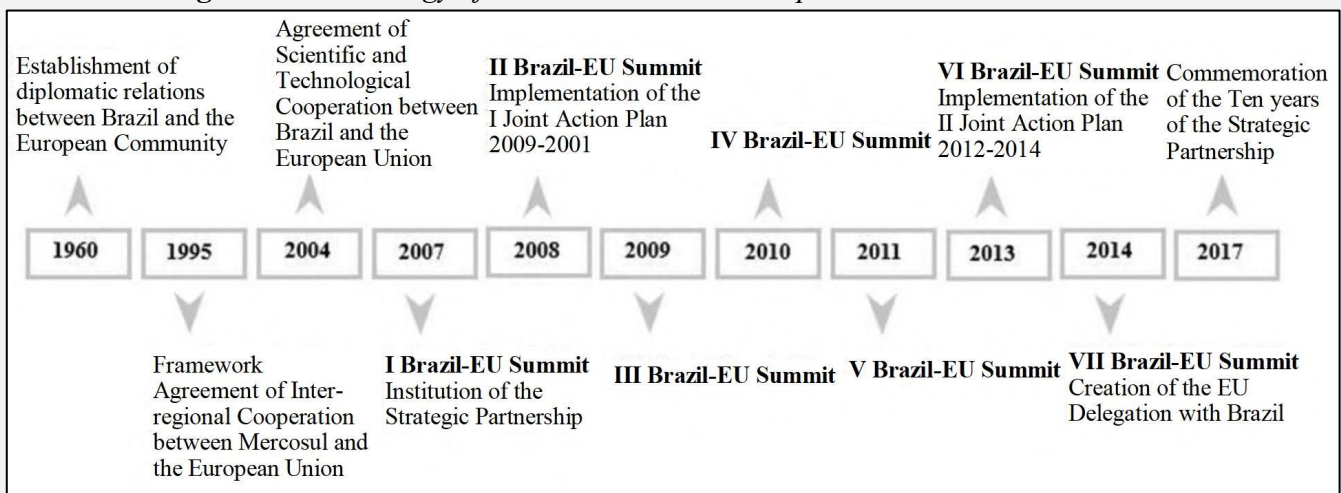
Establishment of diplomatic relations between Brazil and the European Community

Agreement of Scientific and Technological Cooperation between Brazil and the European Union

**II Brazil-EU Summit** Implementation of the I Joint Action Plan 2009-2001

**IV Brazil-EU Summit**

**VI Brazil-EU Summit** Implementation of the II Joint Action Plan 2012-2014

Commemoration of the Ten years of the Strategic Partnership

1960 1995 2004 2007 2008 2009 2010 2011 2013 2014 2017

Framework Agreement of Interregional Cooperation between Mercosul and the European Union

**I Brazil-EU Summit** Institution of the Strategic Partnership

**III Brazil-EU Summit**

**V Brazil-EU Summit**

**VII Brazil-EU Summit** Creation of the EU Delegation with Brazil